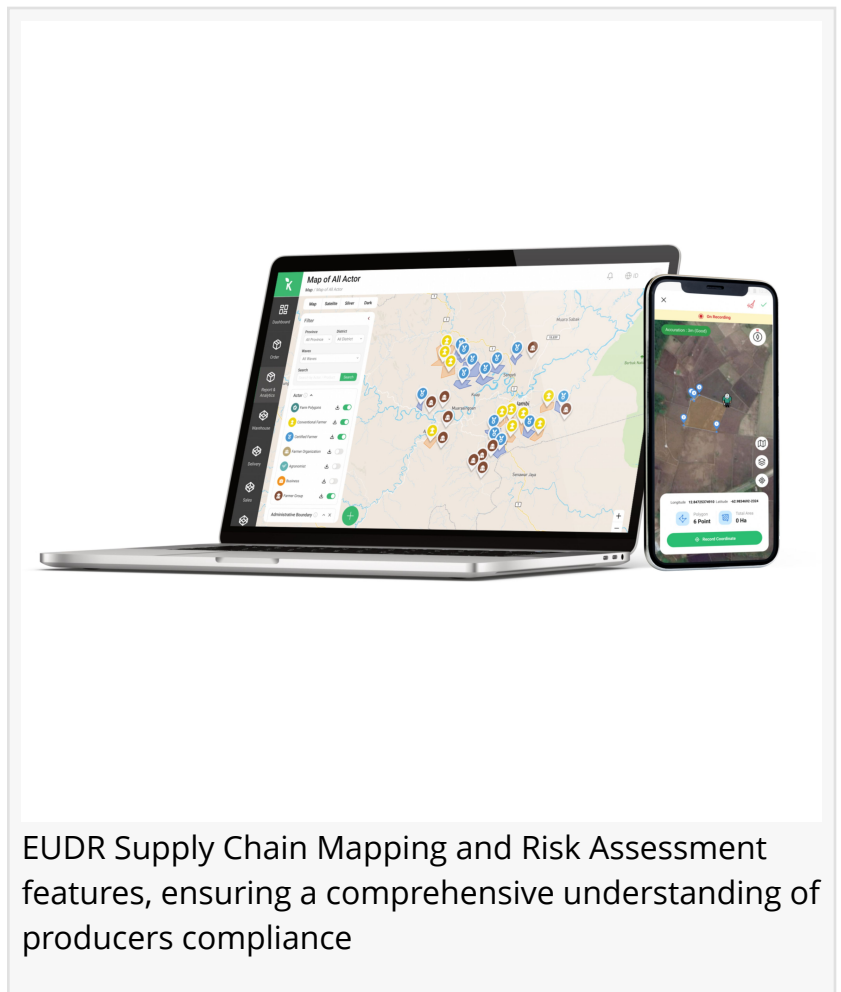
Map of All Actor

Map > Map of All Actor

Map Satellite Silver Dark

Filter

Province District

All Province All District

Actor

Farm Polygon

Conventional Farmer

Certified Farmer

Farmer Organization

Agronomist

Business

Farmer Group

Administrative Boundary

Dashboard

Order

Report & Analytics

Warehouse

Delivery

Sales

On Recording

Polygon 6 Point

Total Area 0 Ha

Record Coordinate

EUDR Supply Chain Mapping and Risk Assessment features, ensuring a comprehensive understanding of producers compliance